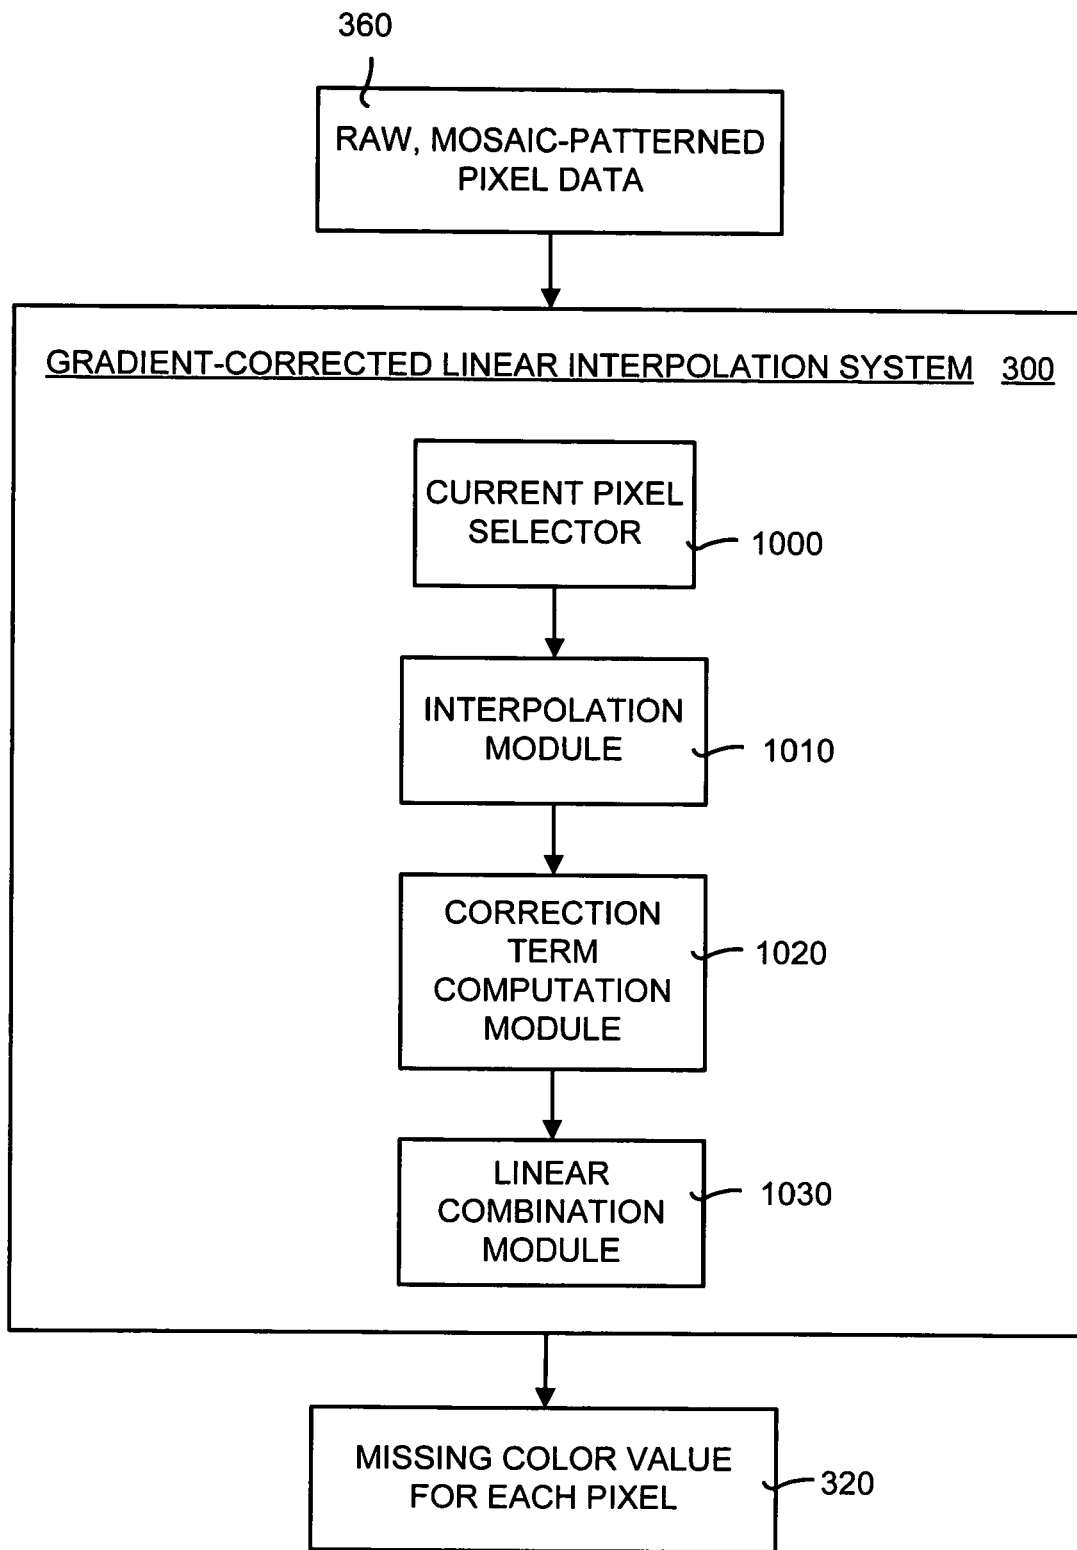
360

RAW, MOSAIC-PATTERNED PIXEL DATA

GRADIENT-CORRECTED LINEAR INTERPOLATION SYSTEM 300

CURRENT PIXEL SELECTOR

1000

INTERPOLATION MODULE

1010

CORRECTION TERM COMPUTATION MODULE

1020

LINEAR COMBINATION MODULE

1030

MISSING COLOR VALUE FOR EACH PIXEL

320